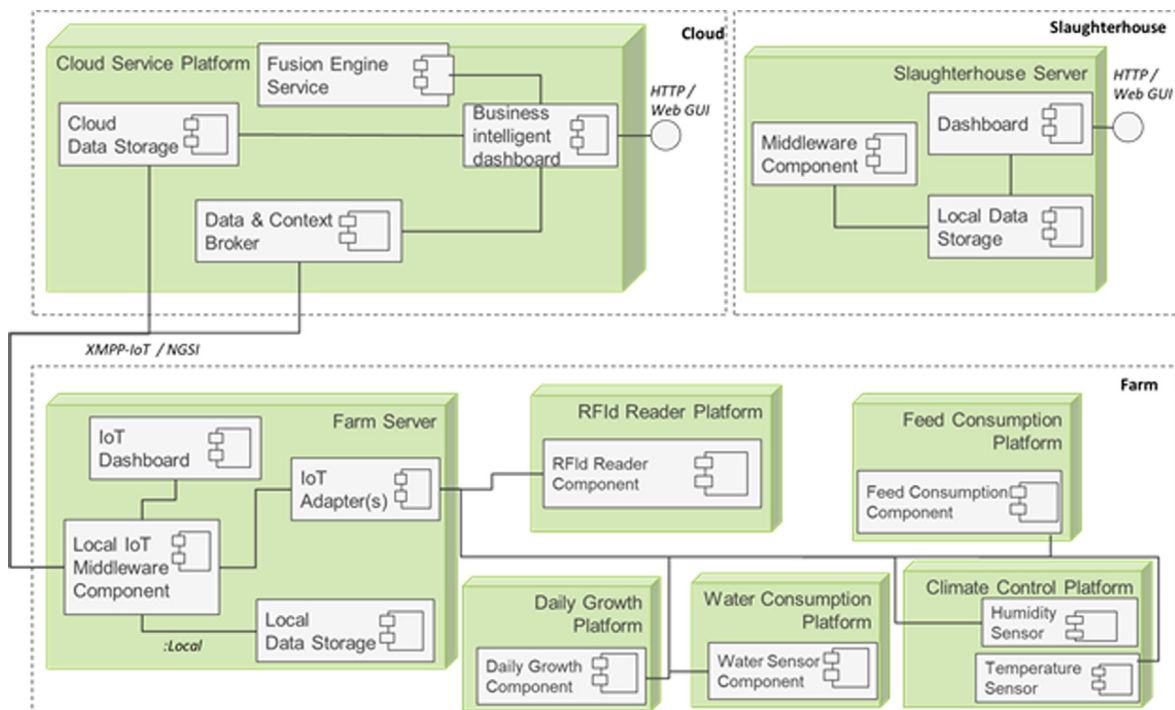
Cloud

Cloud Service Platform

Fusion Engine Service

Cloud Data Storage

Business intelligent dashboard

HTTP / Web GUI

Data & Context Broker

Slaughterhouse

Slaughterhouse Server

HTTP / Web GUI

Middleware Component

Dashboard

Local Data Storage

XMPP-IoT / NGSI

Farm

Farm Server

IoT Dashboard

IoT Adapter(s)

Local IoT Middleware Component

Local Data Storage

:Local

RFId Reader Platform

RFId Reader Component

Feed Consumption Platform

Feed Consumption Component

Daily Growth Platform

Daily Growth Component

Water Consumption Platform

Water Sensor Component

Climate Control Platform

Humidity Sensor

Temperature Sensor